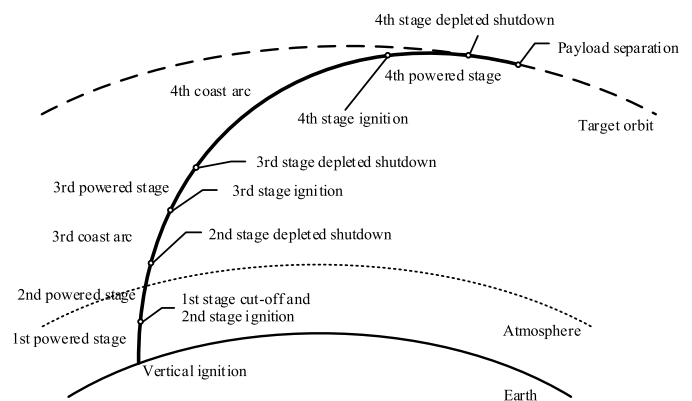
4th stage depleted shutdown

Payload separation

4th powered stage

4th coast arc

4th stage ignition

Target orbit

3rd stage depleted shutdown

3rd powered stage

3rd stage ignition

3rd coast arc

2nd stage depleted shutdown

2nd powered stage

1st stage cut-off and 2nd stage ignition

1st powered stage

Atmosphere

Vertical ignition

Earth